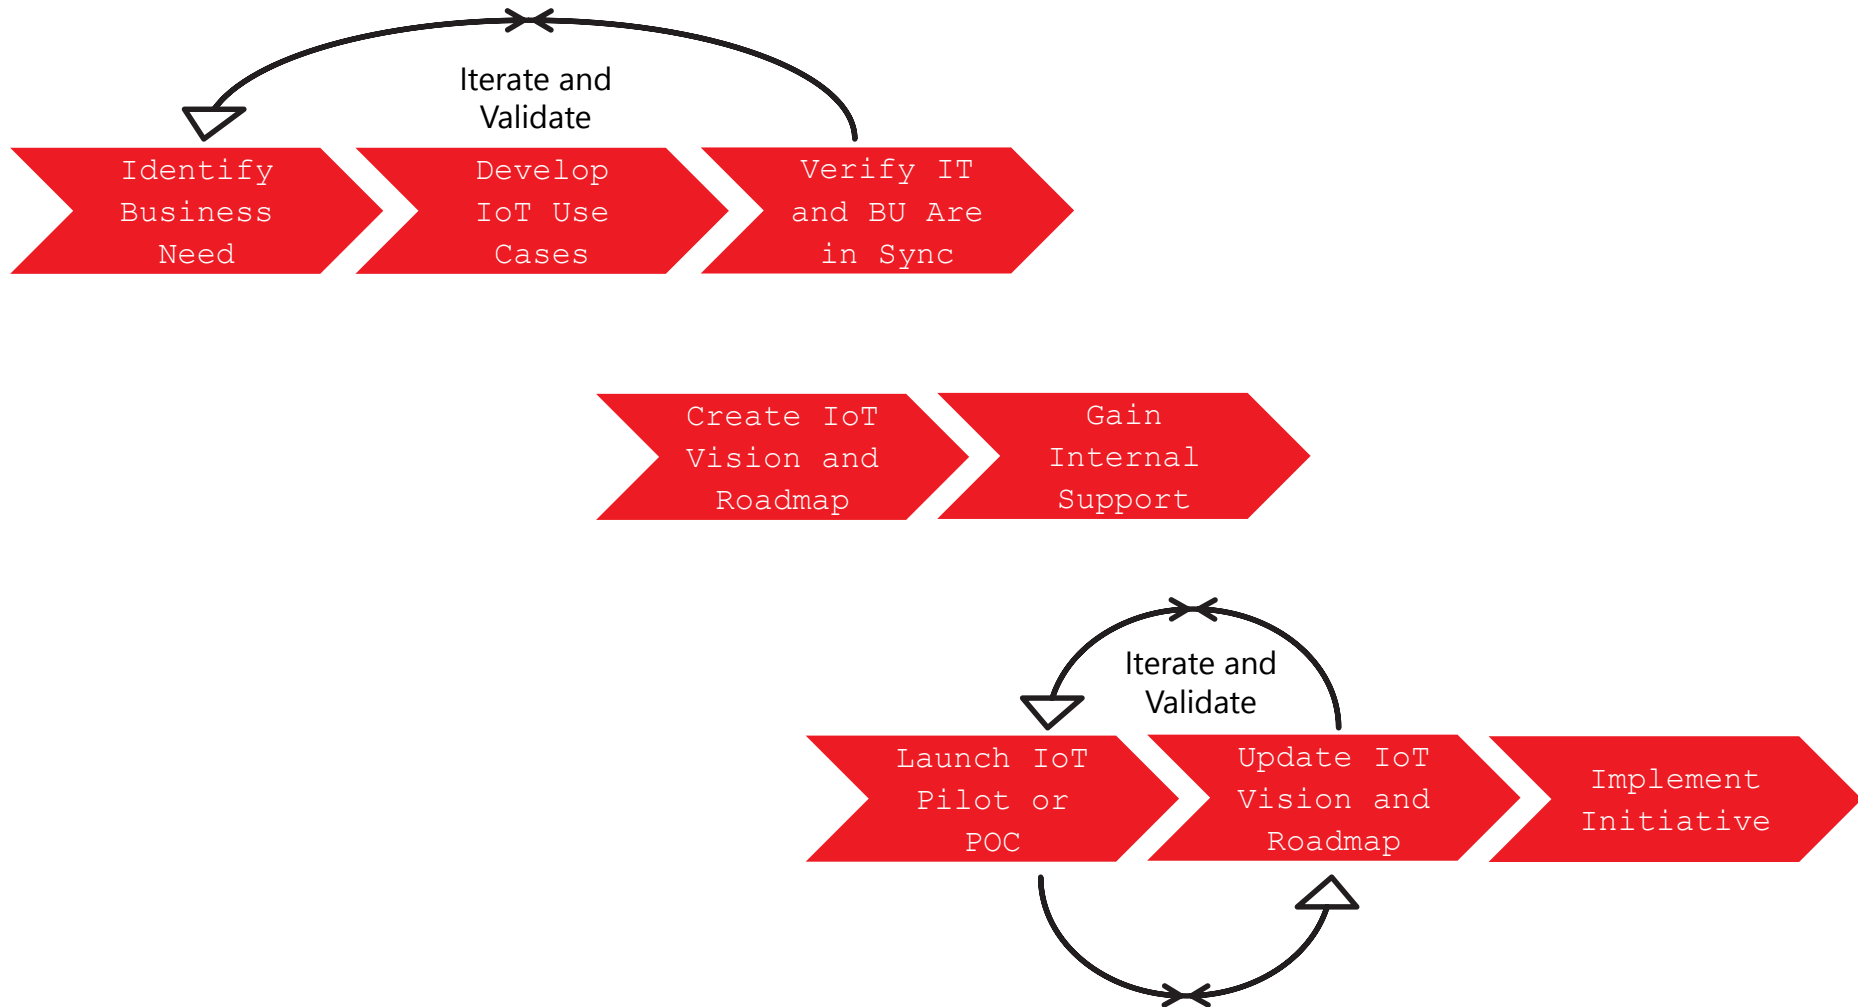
Iterate and Validate

Identify Business Need

Develop IoT Use Cases

Verify IT and BU Are in Sync

Create IoT Vision and Roadmap

Gain Internal Support

Iterate and Validate

Launch IoT Pilot or POC

Update IoT Vision and Roadmap

Implement Initiative